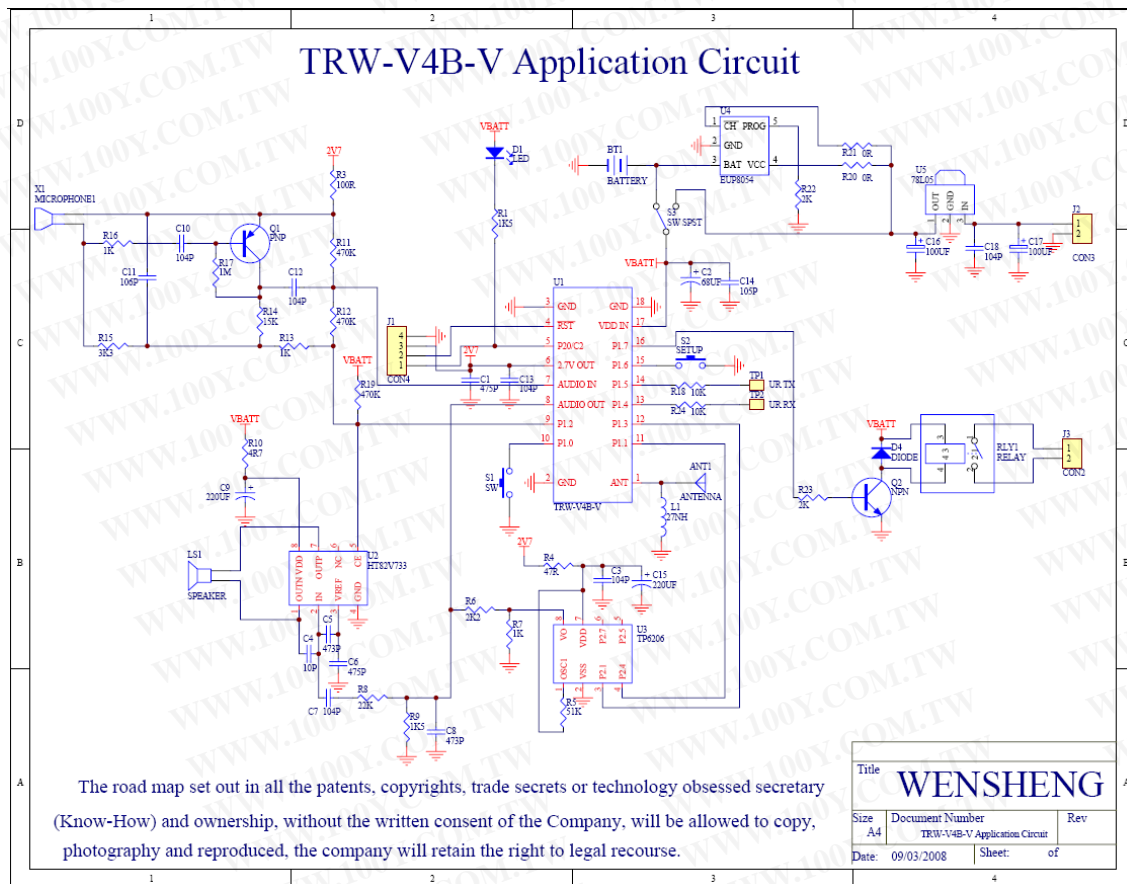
1 2 3 4

D C B A

TRW-V4B-V Application Circuit

WWW.100Y.COM.TW

VBATT
D1
LED

2V7
R3
100R

X1
MICROPHONE1

R16
1K

C10
104P

Q1
PNP

R17
1M

C11
105P

R11
470K

C12
104P

R14
15K

R12
470K

R15
3K3

R13
1K

R1
1K5

BT1
BATTERY

U4
1 CH PROG 5
2 GND
3 BAT VCC 4
EUP8054

R22
2K

R21 0R
R20 0R

U5
78L05
OUT GND IN

S3
SW SPST

VBATT

C2
68UF

C14
105P

C16
100UF

C18
104P

C17
100UF

J2
1
2
CON3

U1
3 GND
4 RST
6 P20/C2
5 2.7V OUT
7 AUDIO IN
8 AUDIO OUT
9 P1.2
10 P1.0
2 GND
GND 18
VDD IN 17
P1.7 16
P1.6 15
P1.5 14
P1.4 13
P1.3 12
P1.1 11
ANT 1
TRW-V4B-V

J1
4
3
2
1
CON4

2V7

C1
475P

C13
104P

VBATT
R19
470K

S2
SETUP

R18 10K
R24 10K

TP1
UR TX
TP2
UR RX

VBATT
R10
4R7

C9
220UF

S1
SW

ANT1
ANTENNA

L1
27NH

VBATT
D4
DIODE

RLY1
RELAY

J3
1
2
CON2

R23
2K

Q2
NPN

LS1
SPEAKER

U2
HT82V733
OUTN VDD OUTP NC CE
OUTN IN VREF GND

C4
10P

C5
473P

C6
475P

C7 104P

R8
22K

R9
1K5

C8
473P

2V7
R4
47K

C3
104P

C15
220UF

R6
2K2

R7
1K

U3
TP6206
VO VDD P2.7 P2.5
OSC1 VSS P2.1 P2.4

R5
51K

The road map set out in all the patents, copyrights, trade secrets or technology obsessed secretary (Know-How) and ownership, without the written consent of the Company, will be allowed to copy, photography and reproduced, the company will retain the right to legal recourse.

Title
WENSHENG

Size
A4

Document Number
TRW-V4B-V Application Circuit

Rev

Date: 09/03/2008

Sheet: of